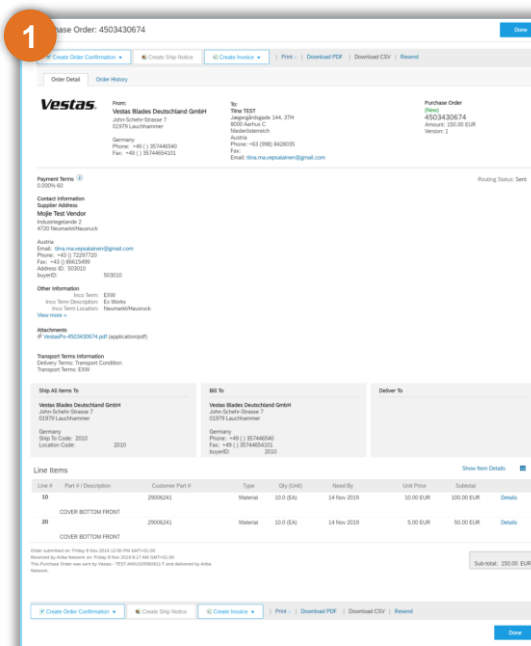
1

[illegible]ase Order: 4503430674

Done

Create Order Confirmation ▾ | Create Ship Notice | Create Invoice ▾ | Print | Download PDF | Download CSV | Resend

Order Detail | Order History

Vestas.

From:
Vestas Blades Deutschland GmbH
John-Schehr-Strasse 7
01979 Lauchhammer

Germany
Phone: +49 () 357446540
Fax: +49 () 35744654101

To:
Tlrsl TEST
Jaegergårdsgade 144, 3TH
8000 Aarhus C
Niederösterreich
Austria
Phone: +63 (998) 8428035
Fax:
Email: tiina.ma.vepsalainen@gmail.com

Purchase Order
(New)
4503430674
Amount: 150.00 EUR
Version: 1

Payment Terms
0,000% 60

Routing Status: Sent

Contact Information
Supplier Address
Mojie Test Vendor
Industriegelaende 2
4720 Neumarkt/Hausruck

Austria
Email: tiina.ma.vepsalainen@gmail.com
Phone: +43 () 72297720
Fax: +43 () 86615499
Address ID: 503010
buyerID: 503010

Other Information
Inco Term: EXW
Inco Term Description: Ex Works
Inco Term Location: Neumarkt/Hausruck
View more »

Attachments
VestasPo-4503430674.pdf (application/pdf)

Transport Terms Information
Delivery Terms: Transport Condition
Transport Terms: EXW

Ship All Items To
Vestas Blades Deutschland GmbH
John-Schehr-Strasse 7
01979 Lauchhammer

Germany
Ship To Code: 2010
Location Code: 2010

Bill To
Vestas Blades Deutschland GmbH
John-Schehr-Strasse 7
01979 Lauchhammer

Germany
Phone: +49 () 357446540
Fax: +49 () 35744654101
buyerID: 2010

Deliver To

Line Items

Show Item Details

| Line # | Part # / Description | Customer Part # | Type | Qty (Unit) | Need By | Unit Price | Subtotal | |
|---|---|---|---|---|---|---|---|---|
| 10 | | 29006241 | Material | 10.0 (EA) | 14 Nov 2019 | 10.00 EUR | 100.00 EUR | Details |
| | COVER BOTTOM FRONT | | | | | | | |
| 20 | | 29006241 | Material | 10.0 (EA) | 14 Nov 2019 | 5.00 EUR | 50.00 EUR | Details |
| | COVER BOTTOM FRONT | | | | | | | |

Order submitted on: Friday 8 Nov 2019 12:00 PM GMT+01:00
Received by Ariba Network on: Friday 8 Nov 2019 8:17 AM GMT+01:00
This Purchase Order was sent by Vestas - TEST AN01020582611-T and delivered by Ariba Network.

Sub-total: 150.00 EUR

Create Order Confirmation ▾ | Create Ship Notice | Create Invoice ▾ | Print | Download PDF | Download CSV | Resend

Done